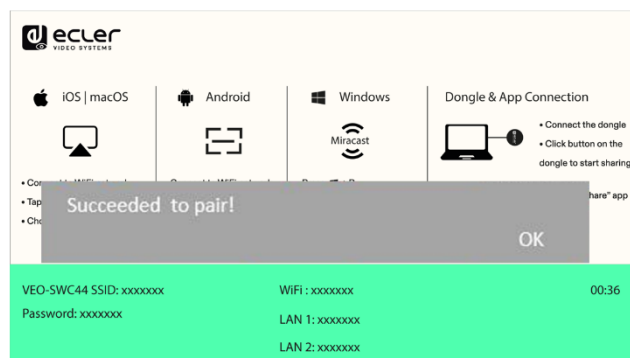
ecler
VIDEO SYSTEMS

iOS | macOS

Android

Windows

Miracast

Dongle & App Connection

• Connect the dongle
• Click button on the dongle to start sharing

• Co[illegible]
• Tap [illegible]
• Cho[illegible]

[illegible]hare" app

Succeeded to pair!

OK

VEO-SWC44 SSID: xxxxxxx
Password: xxxxxxx

WiFi : xxxxxxx
LAN 1: xxxxxxx
LAN 2: xxxxxxx

00:36